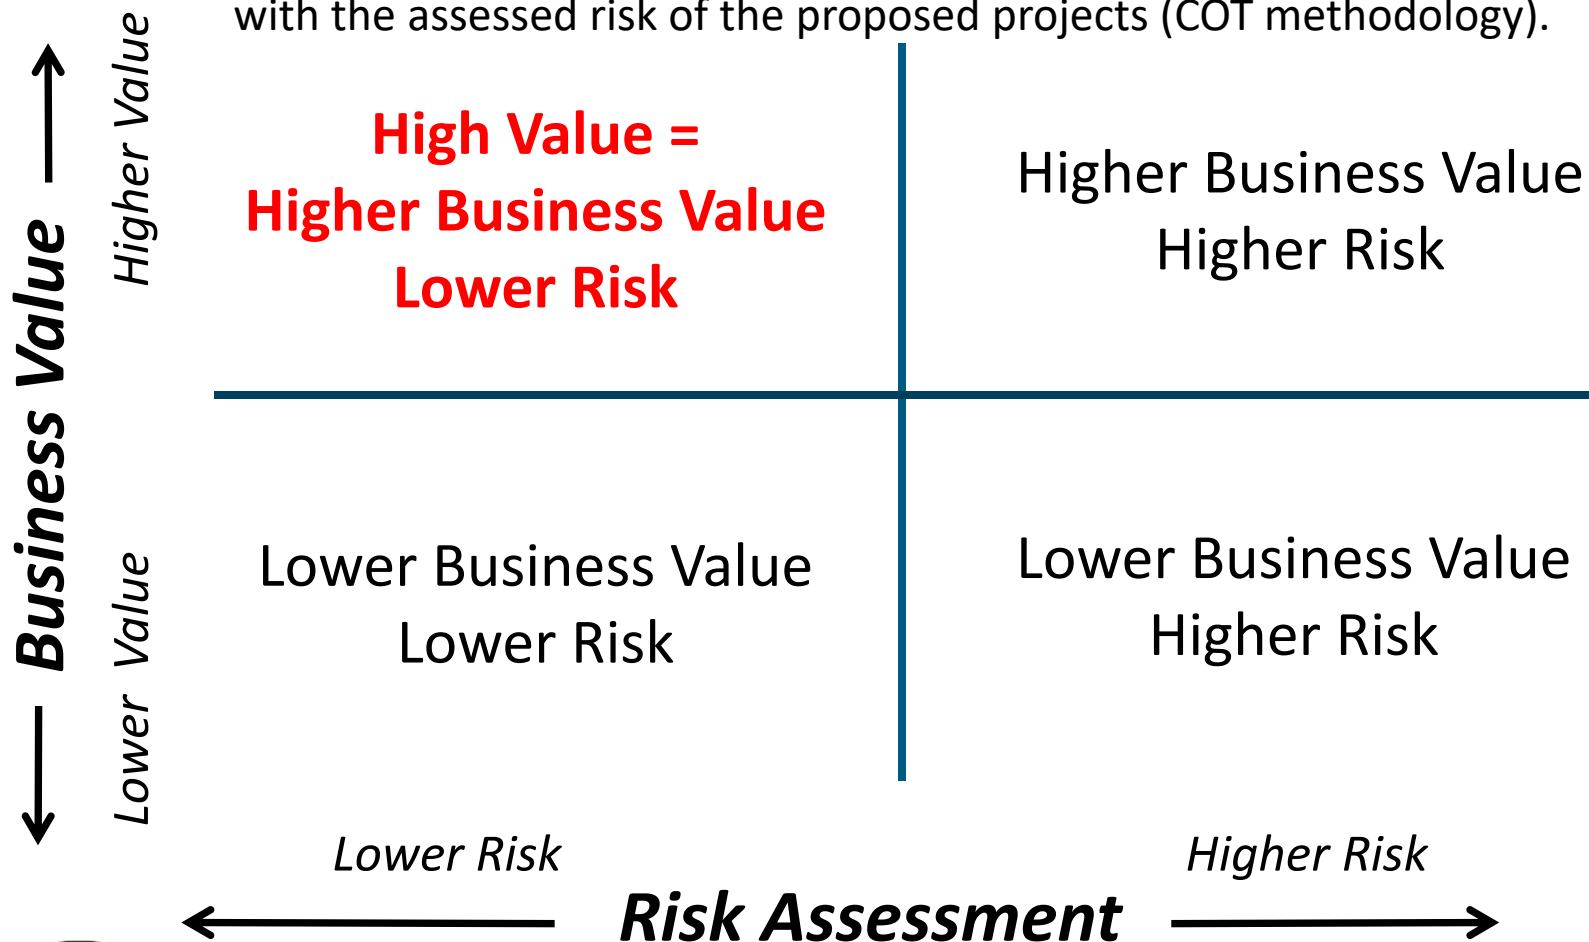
with the assessed risk of the proposed projects (COT methodology).

Business Value

Higher Value

Lower Value

High Value =
Higher Business Value
Lower Risk

Higher Business Value
Higher Risk

Lower Business Value
Lower Risk

Lower Business Value
Higher Risk

Lower Risk

Higher Risk

Risk Assessment